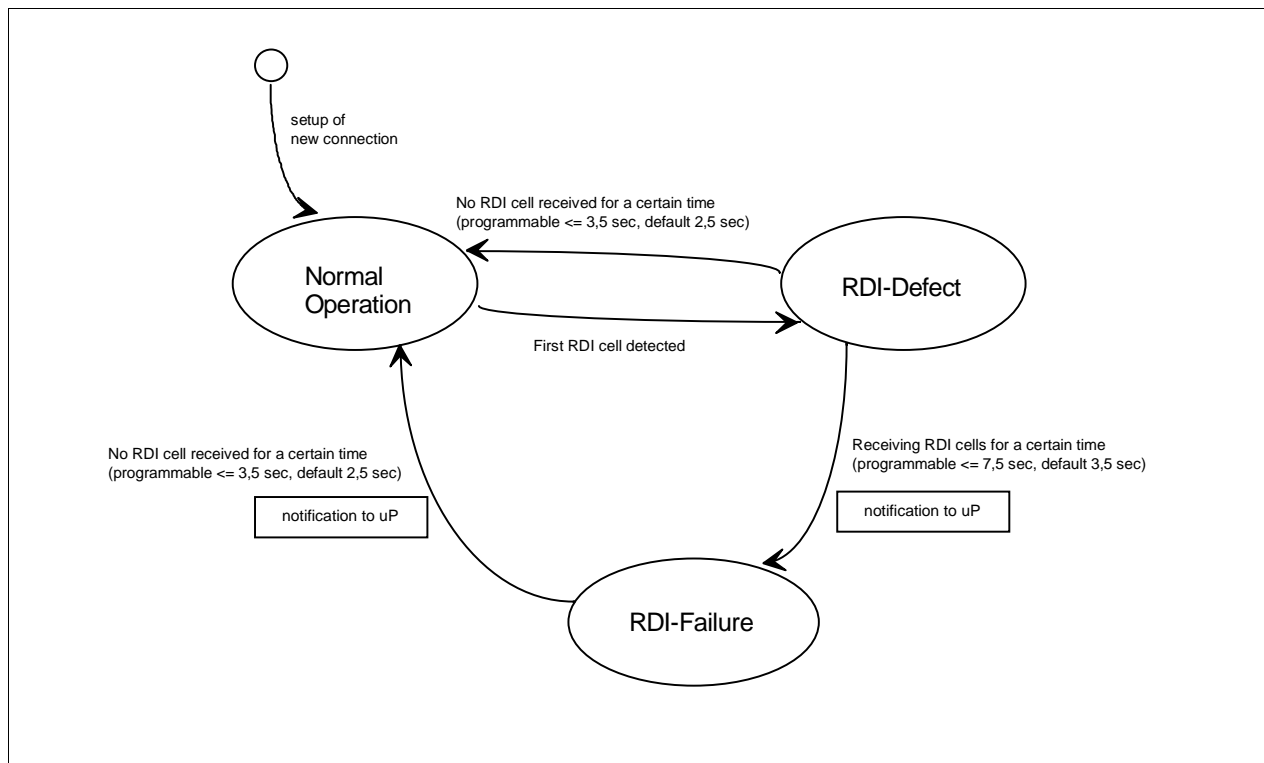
setup of new connection

No RDI cell received for a certain time (programmable <= 3,5 sec, default 2,5 sec)

Normal Operation

RDI-Defect

First RDI cell detected

No RDI cell received for a certain time (programmable <= 3,5 sec, default 2,5 sec)

notification to uP

Receiving RDI cells for a certain time (programmable <= 7,5 sec, default 3,5 sec)

notification to uP

RDI-Failure